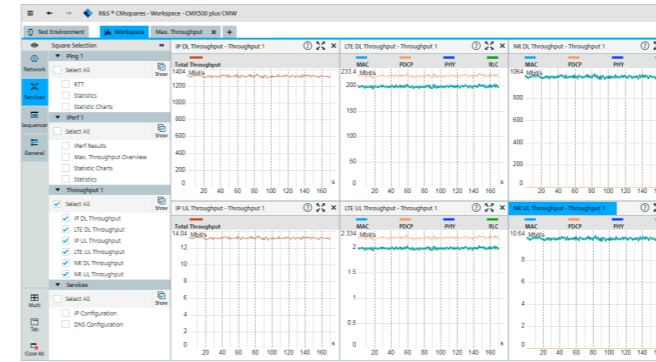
R&S ® CMsquares - Workspace - CMX500 plus CMW

Test Environment | Workspace | Max. Throughput | +

Network
Services
Sequencer
General

Square Selection

Ping 1
Select All
Show
RTT
Statistics
Statistic Charts

iPerf 1
Select All
Show
iPerf Results
Max. Throughput Overview
Statistic Charts
Statistics

Throughput 1
Select All
Show
IP DL Throughput
LTE DL Throughput
IP UL Throughput
LTE UL Throughput
NR DL Throughput
NR UL Throughput

Services
Select All
Show
IP Configuration
DNS Configuration

Multi
Tile
Close All

IP DL Throughput - Throughput 1
Total Throughput
1404 Mbit/s
1200
1000
800
600
400
200
0
20 40 60 80 100 120 140 160 s

LTE DL Throughput - Throughput 1
MAC PDCP PHY RLC
233.4 Mbit/s
200
150
100
50
0
20 40 60 80 100 120 140 160 s

NR DL Throughput - Throughput 1
MAC PDCP PHY
1064 Mbit/s
800
600
400
200
0
20 40 60 80 100 120 140 160

IP UL Throughput - Throughput 1
Total Throughput
14.04 Mbit/s
12
10
8
6
4
2
0
20 40 60 80 100 120 140 160 s

LTE UL Throughput - Throughput 1
MAC PDCP PHY RLC
2.334 Mbit/s
2
1.5
1
0.5
0
20 40 60 80 100 120 140 160 s

NR UL Throughput - Throughput 1
MAC PDCP PHY
10.64 Mbit/s
8
6
4
2
0
20 40 60 80 100 120 140 160